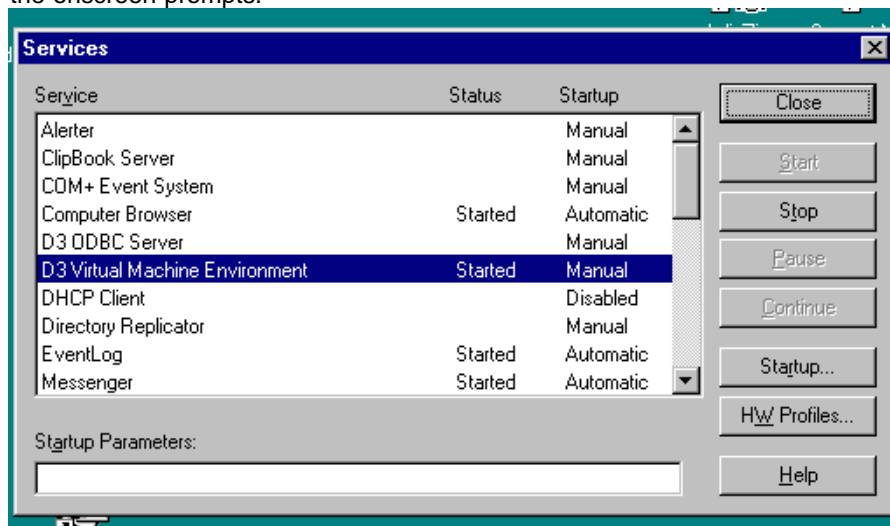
the onscreen prompts.

Services

| Service | Status | Startup |
|---|---|---|
| Alerter | | Manual |
| ClipBook Server | | Manual |
| COM+ Event System | | Manual |
| Computer Browser | Started | Automatic |
| D3 ODBC Server | | Manual |
| D3 Virtual Machine Environment | Started | Manual |
| DHCP Client | | Disabled |
| Directory Replicator | | Manual |
| EventLog | Started | Automatic |
| Messenger | Started | Automatic |

Close
Start
Stop
Pause
Continue
Startup...
HW Profiles...
Help

Startup Parameters: